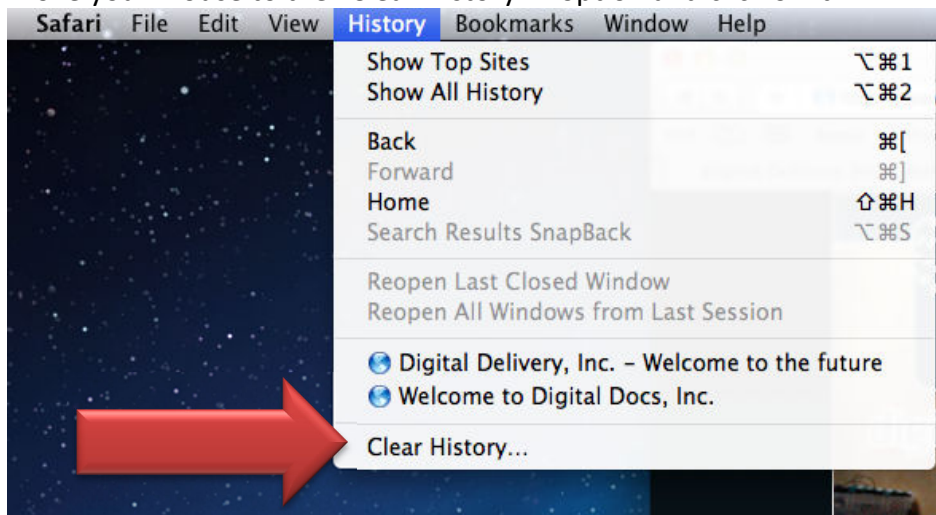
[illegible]

Safari File Edit View History Bookmarks Window Help

Show Top Sites ⌥⌘1
Show All History ⌥⌘2

Back ⌘[
Forward ⌘]
Home ⇧⌘H
Search Results SnapBack ⌥⌘S

Reopen Last Closed Window
Reopen All Windows from Last Session

Digital Delivery, Inc. – Welcome to the future
Welcome to Digital Docs, Inc.

Clear History...